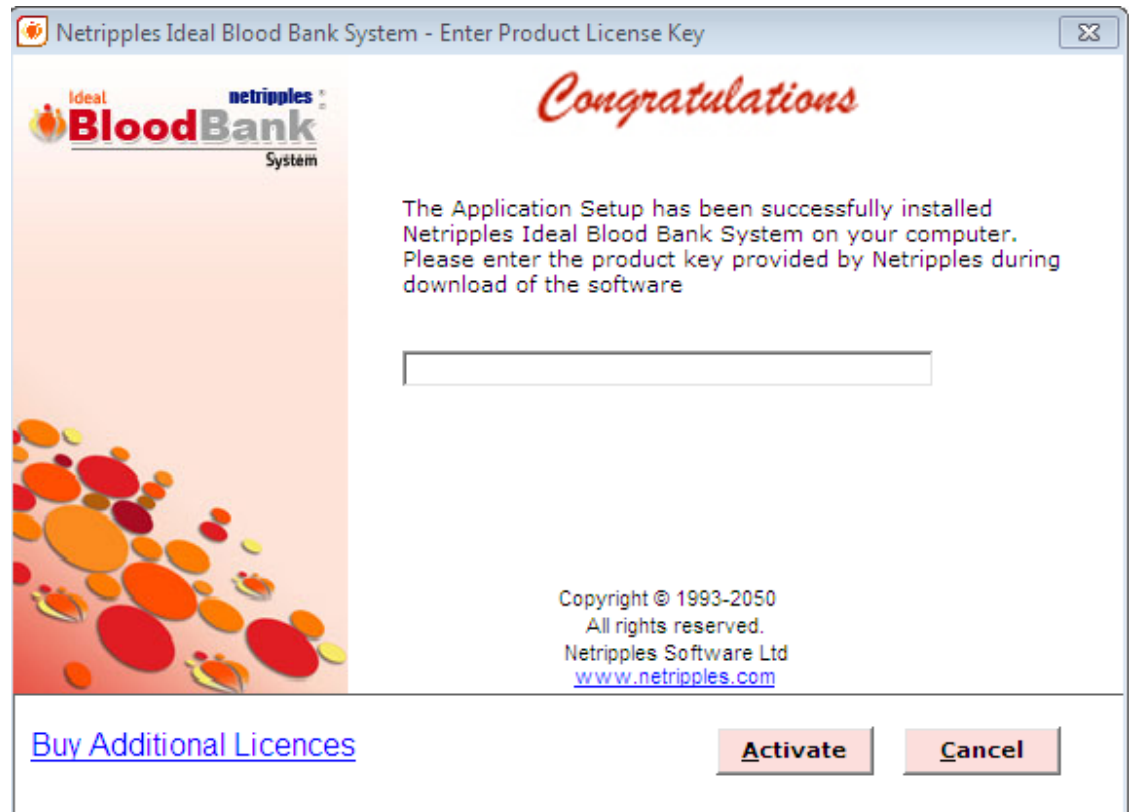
Netripples Ideal Blood Bank System - Enter Product License Key

Ideal BloodBank System netripples

Congratulations

The Application Setup has been successfully installed Netripples Ideal Blood Bank System on your computer. Please enter the product key provided by Netripples during download of the software

Copyright © 1993-2050
All rights reserved.
Netripples Software Ltd
www.netripples.com

Buy Additional Licences

Activate

Cancel